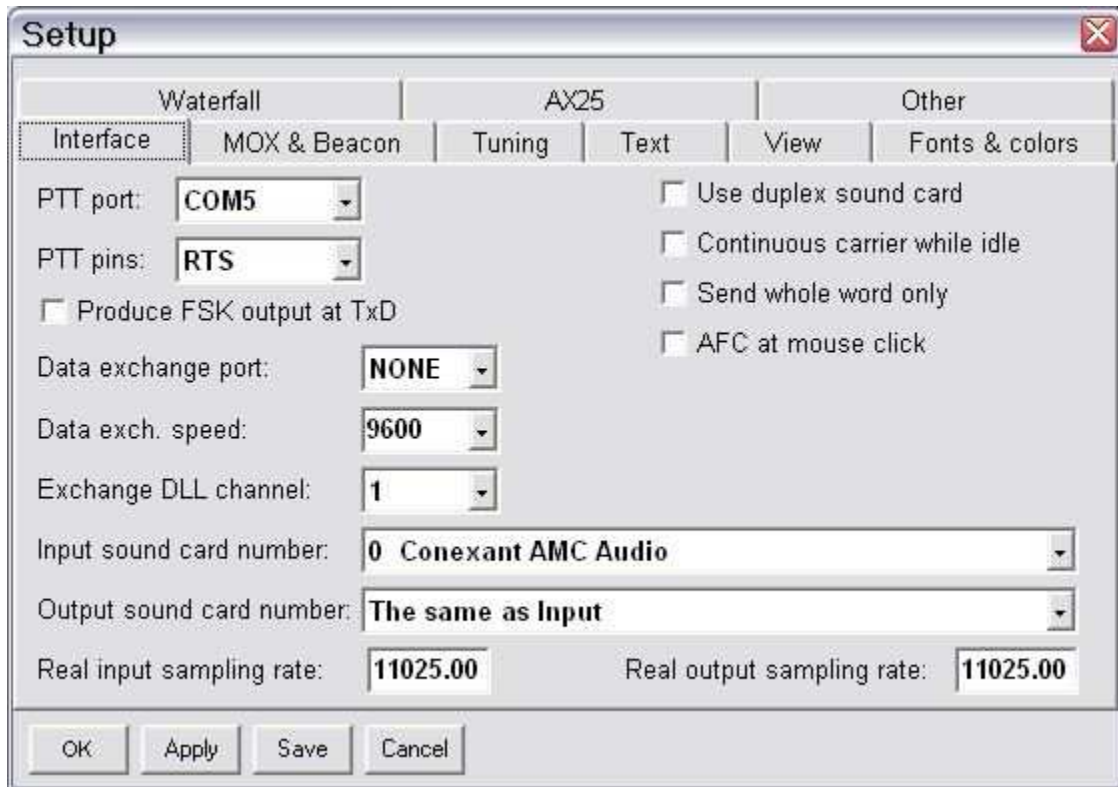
Setup

Waterfall
AX25
Other
Interface
MOX & Beacon
Tuning
Text
View
Fonts & colors

PTT port: COM5
PTT pins: RTS
Produce FSK output at TxD
Use duplex sound card
Continuous carrier while idle
Send whole word only
AFC at mouse click

Data exchange port: NONE
Data exch. speed: 9600
Exchange DLL channel: 1
Input sound card number: 0 Conexant AMC Audio
Output sound card number: The same as Input
Real input sampling rate: 11025.00
Real output sampling rate: 11025.00

OK
Apply
Save
Cancel